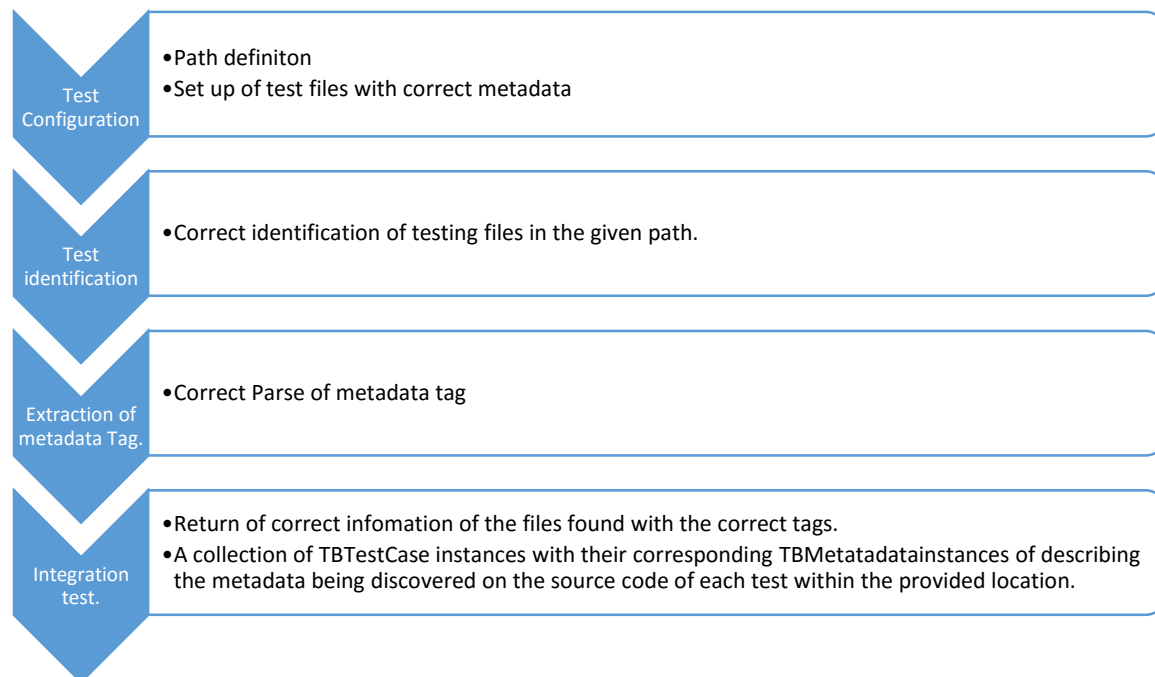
Test Configuration

•Path definiton
•Set up of test files with correct metadata

Test identification

•Correct identification of testing files in the given path.

Extraction of metadata Tag.

•Correct Parse of metadata tag

Integration test.

•Return of correct infomation of the files found with the correct tags.
•A collection of TBTestCase instances with their corresponding TBMetatadatainstances of describing the metadata being discovered on the source code of each test within the provided location.